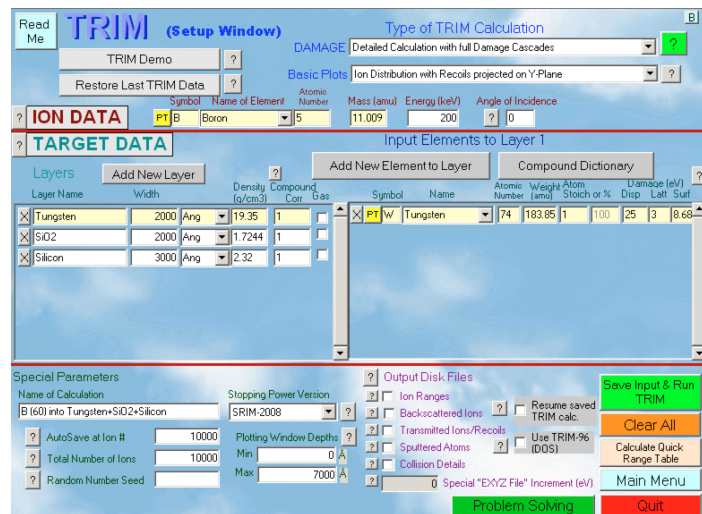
Read Me

TRIM (Setup Window)

Type of TRIM Calculation

B

DAMAGE Detailed Calculation with full Damage Cascades ?

TRIM Demo ?

Restore Last TRIM Data ?

Basic Plots Ion Distribution with Recoils projected on Y-Plane ?

? ION DATA

Symbol Name of Element Atomic Number Mass (amu) Energy (keV) Angle of Incidence

PT B Boron 5 11.009 200 ? 0

? TARGET DATA

Input Elements to Layer 1

Add New Element to Layer

Compound Dictionary

Layers Add New Layer ?

Layer Name Width Density (g/cm3) Compound Corr Gas

X Tungsten 2000 Ang 19.35 1

X SiO2 2000 Ang 1.7244 1

X Silicon 3000 Ang 2.32 1

Symbol Name Atomic Number Weight (amu) Atom Stoich or % Damage (eV) Disp Latt Surf

X PT W Tungsten 74 183.85 1 100 25 3 8.68

?

Special Parameters

Name of Calculation

B (60) into Tungsten+SiO2+Silicon

Stopping Power Version

SRIM-2008 ?

? AutoSave at Ion # 10000

? Total Number of Ions 10000

? Random Number Seed

Plotting Window Depths ?

Min 0 A

Max 7000 A

? Output Disk Files

? Ion Ranges

? Backscattered Ions

? Transmitted Ions/Recoils

? Sputtered Atoms

? Collision Details

? 0 Special "EXYZ File" Increment (eV)

? Resume saved TRIM calc.

? Use TRIM-96 (DOS)

Save Input & Run TRIM

Clear All

Calculate Quick Range Table

Main Menu

Problem Solving

Quit